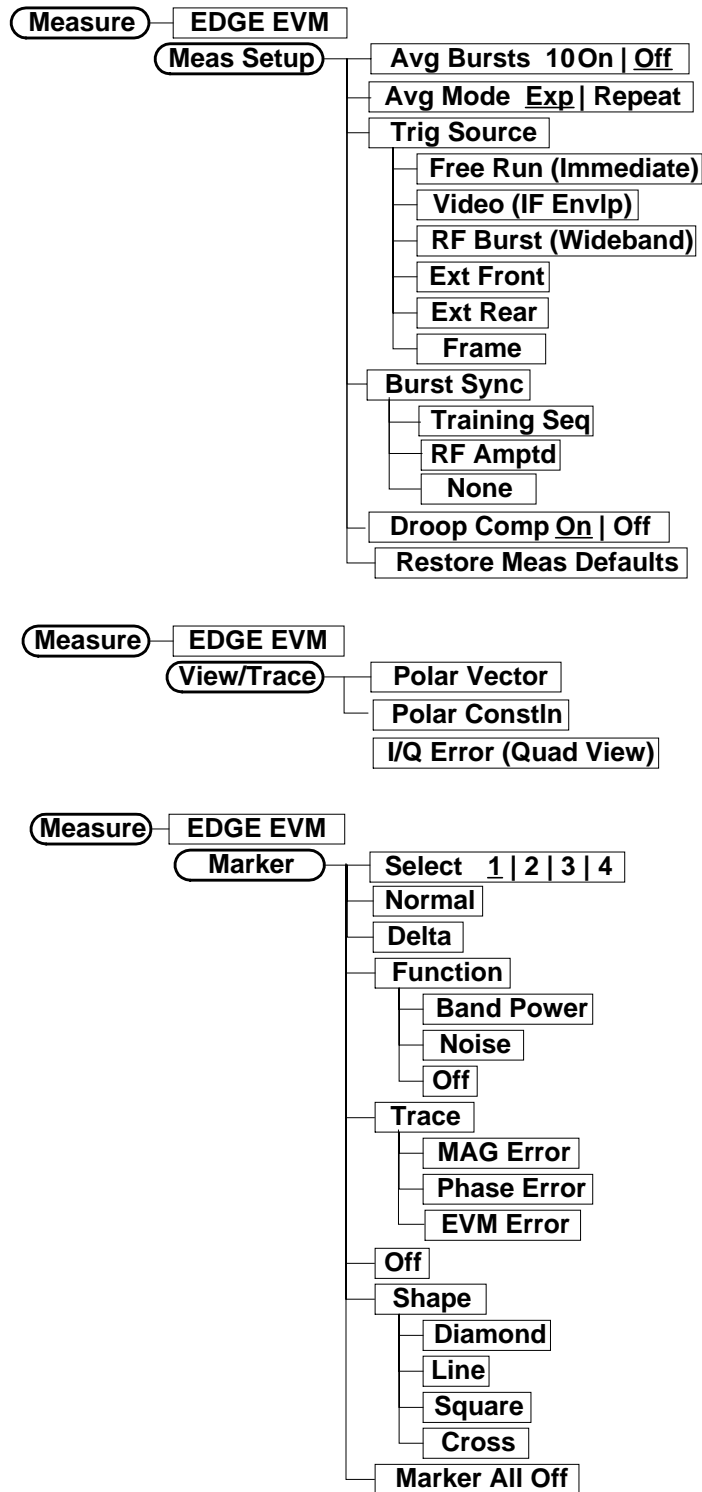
Measure
EDGE EVM
Meas Setup
Avg Bursts 10 On | Off
Avg Mode Exp | Repeat
Trig Source
Free Run (Immediate)
Video (IF Envlp)
RF Burst (Wideband)
Ext Front
Ext Rear
Frame
Burst Sync
Training Seq
RF Amptd
None
Droop Comp On | Off
Restore Meas Defaults

Measure
EDGE EVM
View/Trace
Polar Vector
Polar Constln
I/Q Error (Quad View)

Measure
EDGE EVM
Marker
Select 1 | 2 | 3 | 4
Normal
Delta
Function
Band Power
Noise
Off
Trace
MAG Error
Phase Error
EVM Error
Off
Shape
Diamond
Line
Square
Cross
Marker All Off